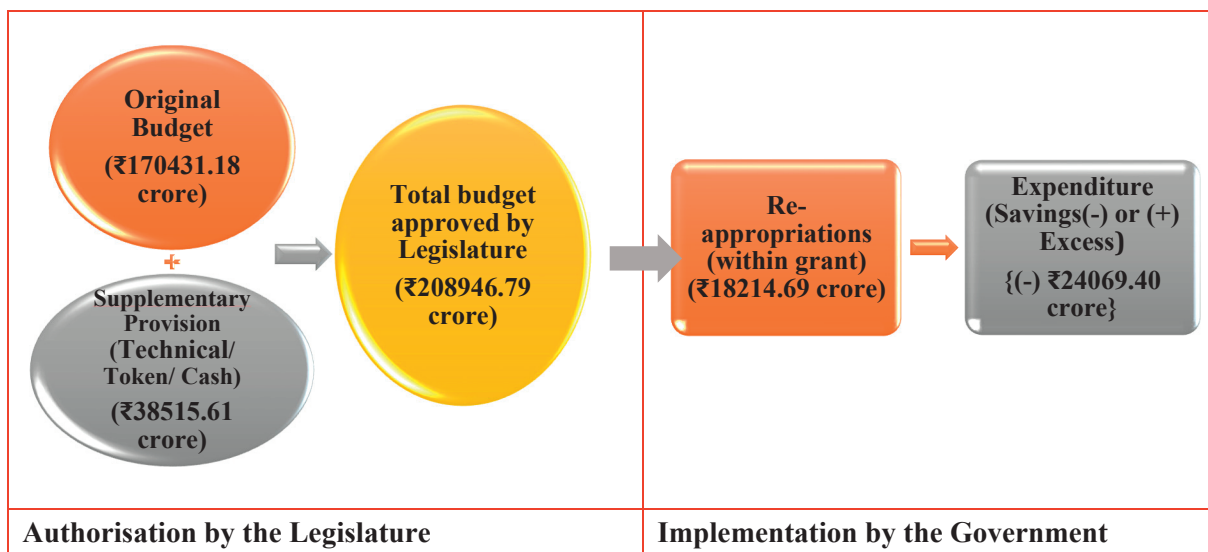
Original Budget (₹170431.18 crore)

+

Supplementary Provision (Technical/ Token/ Cash) (₹38515.61 crore)

Total budget approved by Legislature (₹208946.79 crore)

Re-appropriations (within grant) (₹18214.69 crore)

Expenditure (Savings(-) or (+) Excess) {(-) ₹24069.40 crore}

Authorisation by the Legislature

Implementation by the Government